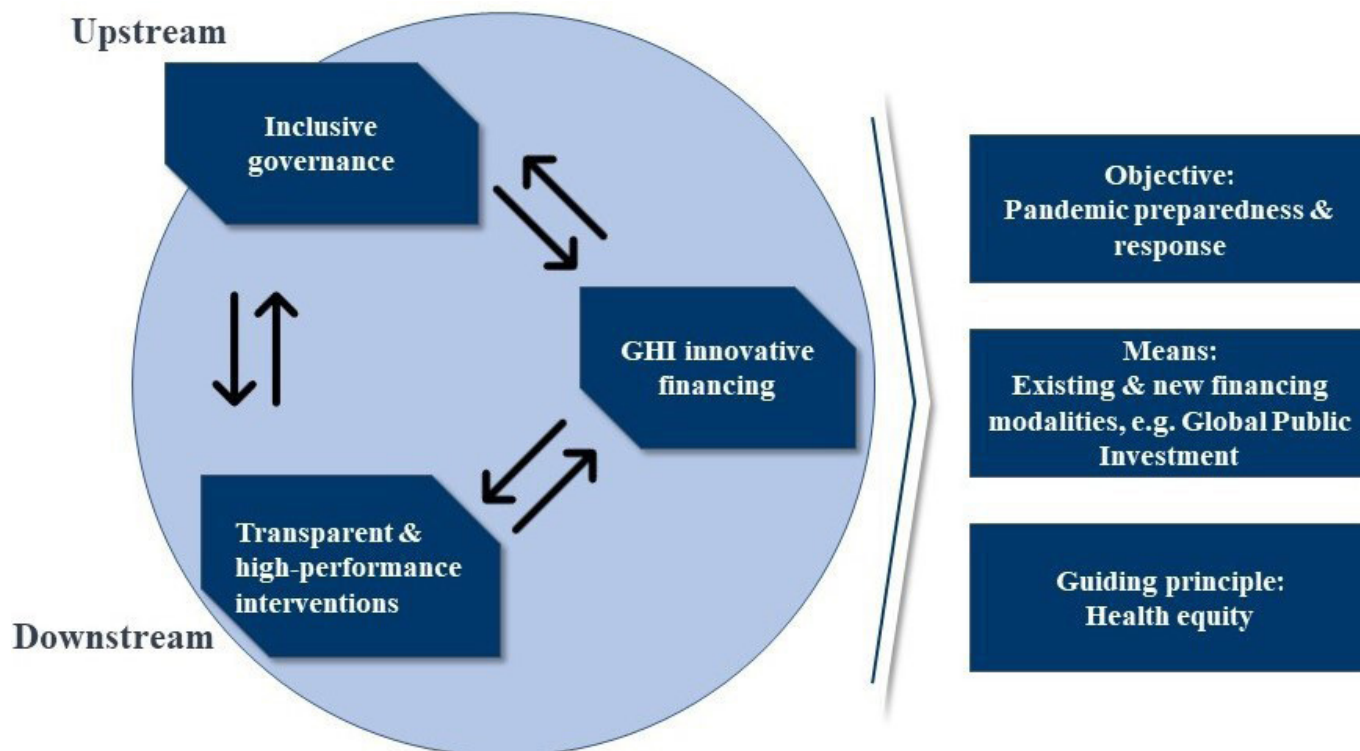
Upstream

Inclusive governance

GHI innovative financing

Transparent & high-performance interventions

Downstream

Objective:
Pandemic preparedness & response

Means:
Existing & new financing modalities, e.g. Global Public Investment

Guiding principle:
Health equity